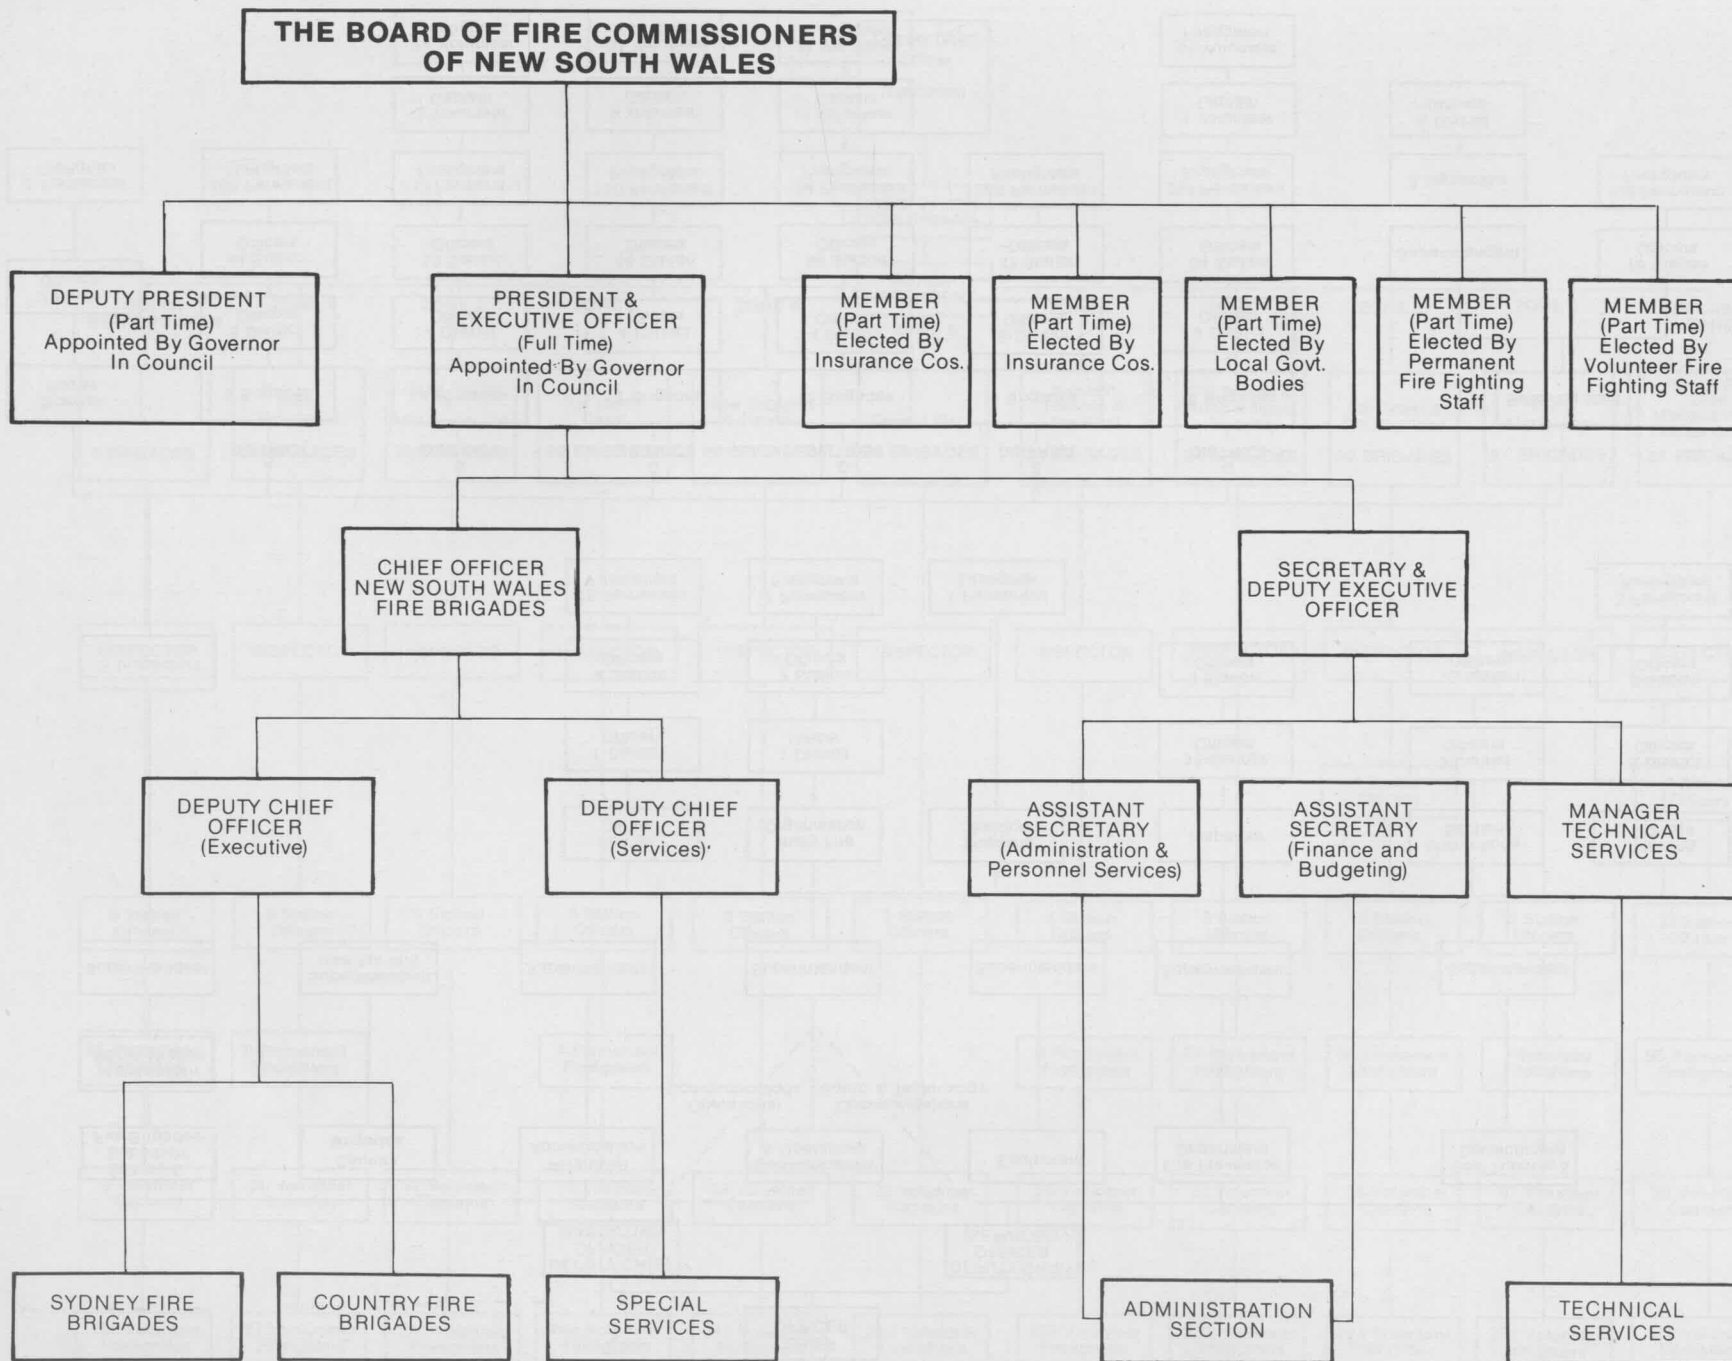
THE BOARD OF FIRE COMMISSIONERS OF NEW SOUTH WALES

DEPUTY PRESIDENT (Part Time) Appointed By Governor In Council

PRESIDENT & EXECUTIVE OFFICER (Full Time) Appointed By Governor In Council

MEMBER (Part Time) Elected By Insurance Cos.

MEMBER (Part Time) Elected By Insurance Cos.

MEMBER (Part Time) Elected By Local Govt. Bodies

MEMBER (Part Time) Elected By Permanent Fire Fighting Staff

MEMBER (Part Time) Elected By Volunteer Fire Fighting Staff

CHIEF OFFICER NEW SOUTH WALES FIRE BRIGADES

SECRETARY & DEPUTY EXECUTIVE OFFICER

DEPUTY CHIEF OFFICER (Executive)

DEPUTY CHIEF OFFICER (Services)

ASSISTANT SECRETARY (Administration & Personnel Services)

ASSISTANT SECRETARY (Finance and Budgeting)

MANAGER TECHNICAL SERVICES

SYDNEY FIRE BRIGADES

COUNTRY FIRE BRIGADES

SPECIAL SERVICES

ADMINISTRATION SECTION

TECHNICAL SERVICES